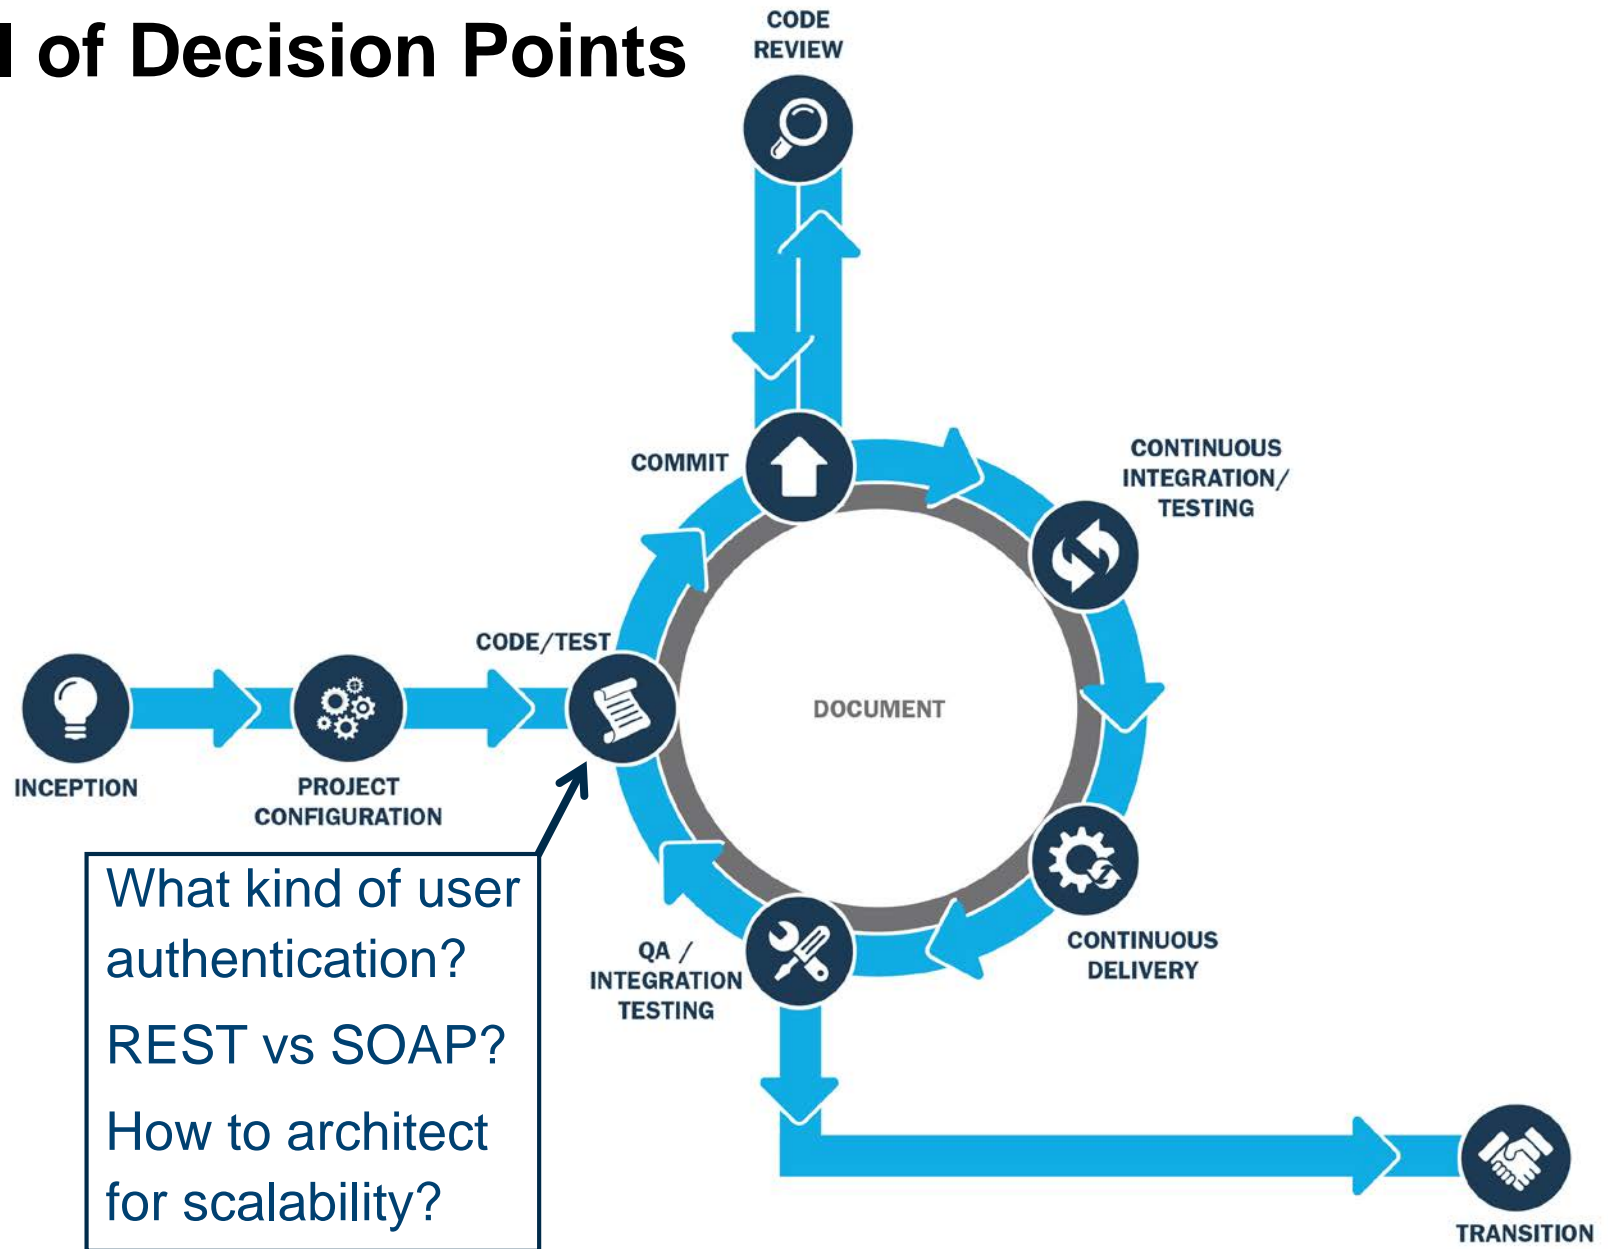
l of Decision Points

CODE REVIEW

COMMIT

CONTINUOUS INTEGRATION/ TESTING

CODE/TEST

DOCUMENT

INCEPTION

PROJECT CONFIGURATION

What kind of user authentication?

REST vs SOAP?

How to architect for scalability?

QA / INTEGRATION TESTING

CONTINUOUS DELIVERY

TRANSITION